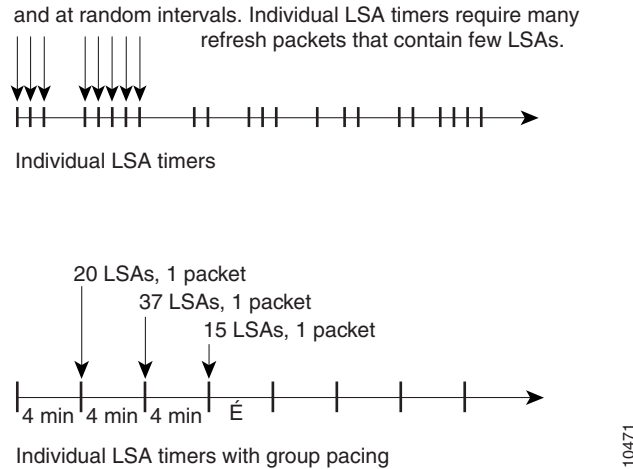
and at random intervals. Individual LSA timers require many refresh packets that contain few LSAs.

Individual LSA timers

20 LSAs, 1 packet

37 LSAs, 1 packet

15 LSAs, 1 packet

4 min 4 min 4 min É

Individual LSA timers with group pacing

10471